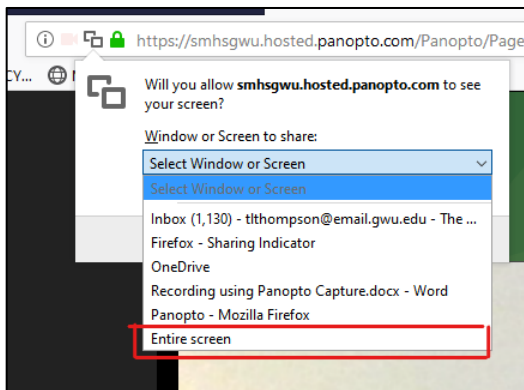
https://smhsgwu.hosted.panopto.com/Panopto/Page

CY...

Will you allow **smhsgwu.hosted.panopto.com** to see your screen?

Window or Screen to share:

Select Window or Screen

Select Window or Screen

Inbox (1,130) - tlthompson@email.gwu.edu - The ...

Firefox - Sharing Indicator

OneDrive

Recording using Panopto Capture.docx - Word

Panopto - Mozilla Firefox

Entire screen